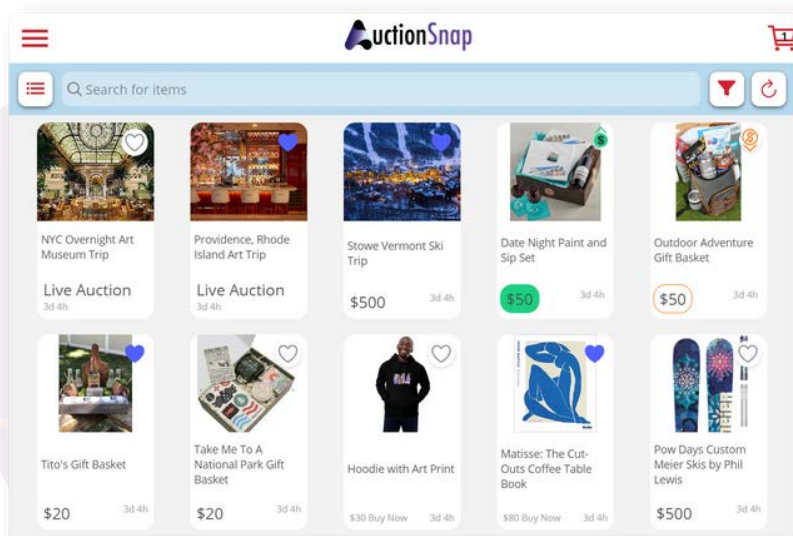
AuctionSnap

1

Search for items

NYC Overnight Art Museum Trip
Live Auction
3d 4h

Providence, Rhode Island Art Trip
Live Auction
3d 4h

Stowe Vermont Ski Trip
$500
3d 4h

$

Date Night Paint and Sip Set
$50
3d 4h

Outdoor Adventure Gift Basket
$50
3d 4h

Tito's Gift Basket
$20
3d 4h

Take Me To A National Park Gift Basket
$20
3d 4h

Hoodie with Art Print
$30 Buy Now
3d 4h

Matisse: The Cut-Outs Coffee Table Book
$80 Buy Now
3d 4h

Pow Days Custom Meier Skis by Phil Lewis
$500
3d 4h